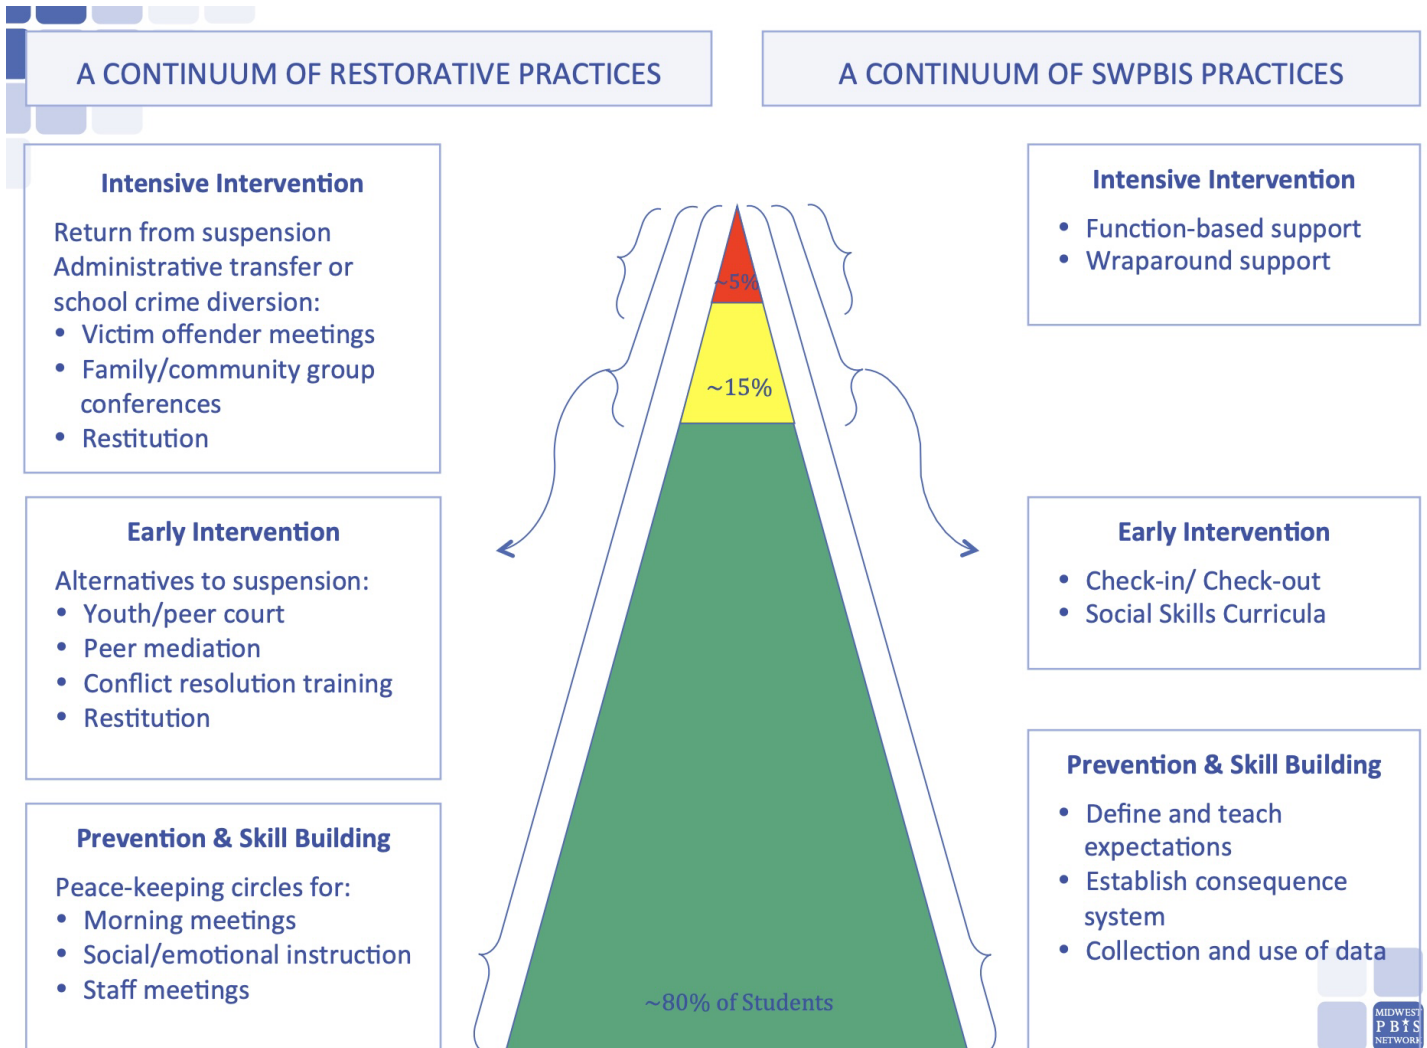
A CONTINUUM OF RESTORATIVE PRACTICES

A CONTINUUM OF SWPBIS PRACTICES

Intensive Intervention

Return from suspension
Administrative transfer or school crime diversion:
• Victim offender meetings
• Family/community group conferences
• Restitution

Early Intervention

Alternatives to suspension:
• Youth/peer court
• Peer mediation
• Conflict resolution training
• Restitution

Prevention & Skill Building

Peace-keeping circles for:
• Morning meetings
• Social/emotional instruction
• Staff meetings

~5%

~15%

~80% of Students

Intensive Intervention

• Function-based support
• Wraparound support

Early Intervention

• Check-in/ Check-out
• Social Skills Curricula

Prevention & Skill Building

• Define and teach expectations
• Establish consequence system
• Collection and use of data

MIDWEST PBIS NETWORK